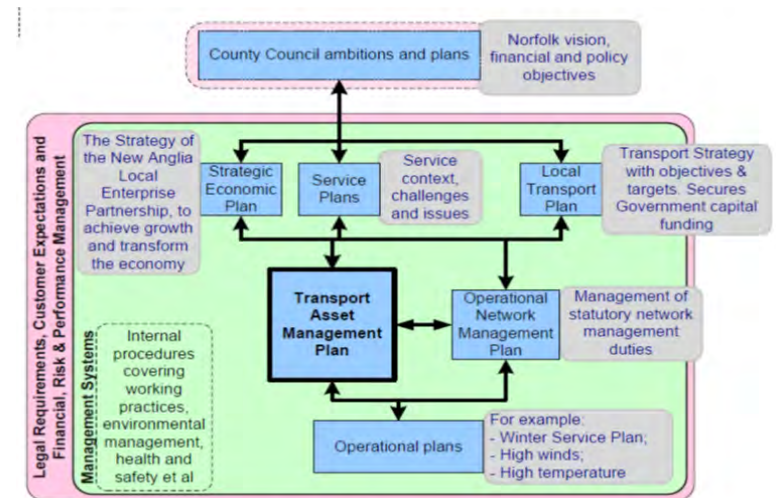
County Council ambitions and plans

Norfolk vision, financial and policy objectives

Legal Requirements, Customer Expectations and Financial, Risk & Performance Management

The Strategy of the New Anglia Local Enterprise Partnership, to achieve growth and transform the economy

Strategic Economic Plan

Service Plans

Service context, challenges and issues

Local Transport Plan

Transport Strategy with objectives & targets. Secures Government capital funding

Management Systems

Internal procedures covering working practices, environmental management, health and safety et al

Transport Asset Management Plan

Operational Network Management Plan

Management of statutory network management duties

Operational plans

For example:
- Winter Service Plan;
- High winds;
- High temperature